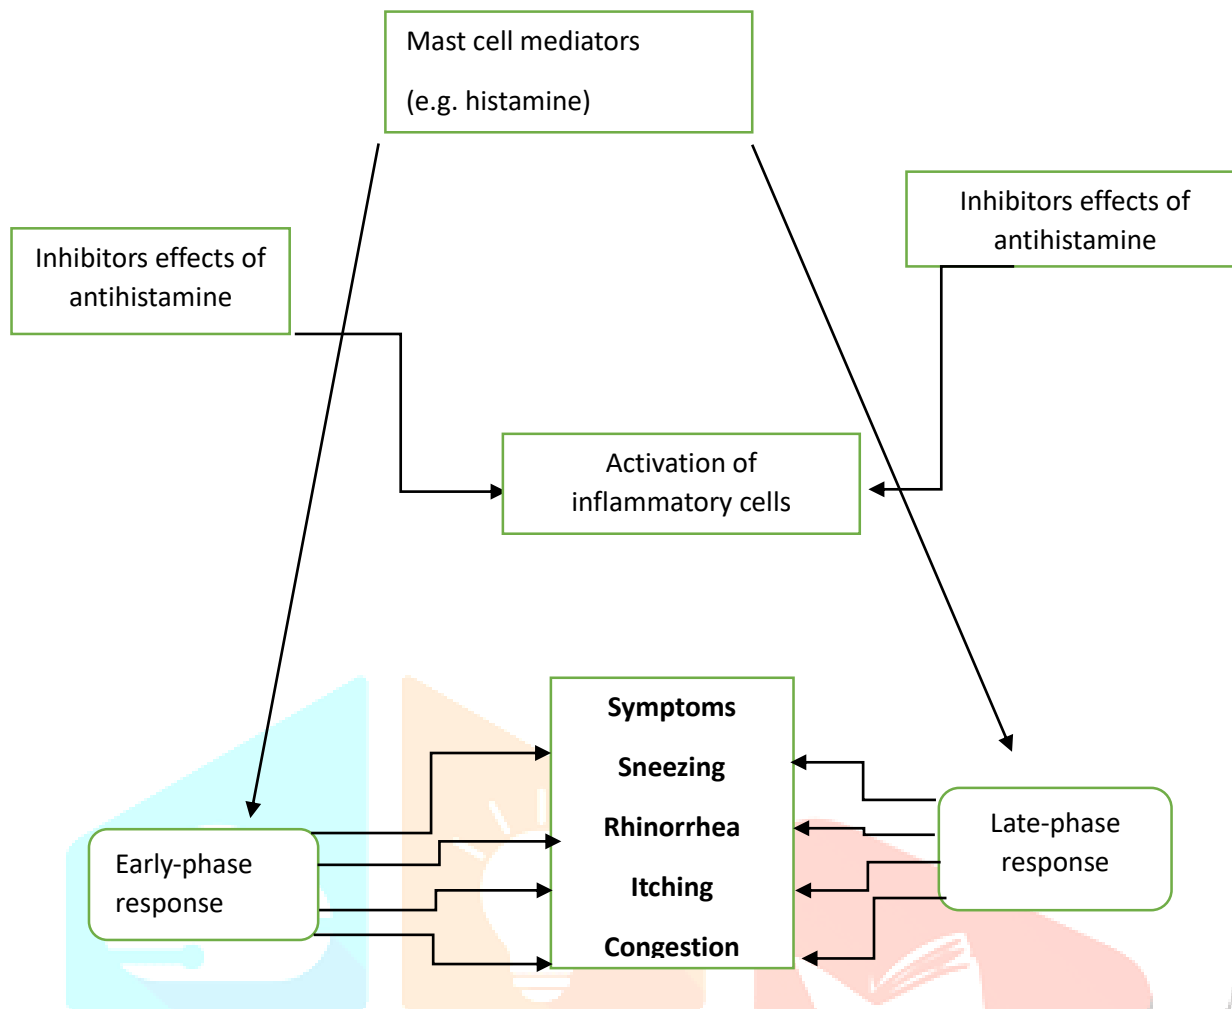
Mast cell mediators

(e.g. histamine)

Inhibitors effects of antihistamine

Inhibitors effects of antihistamine

Activation of inflammatory cells

Symptoms

Sneezing

Rhinorrhea

Itching

Congestion

Early-phase response

Late-phase response